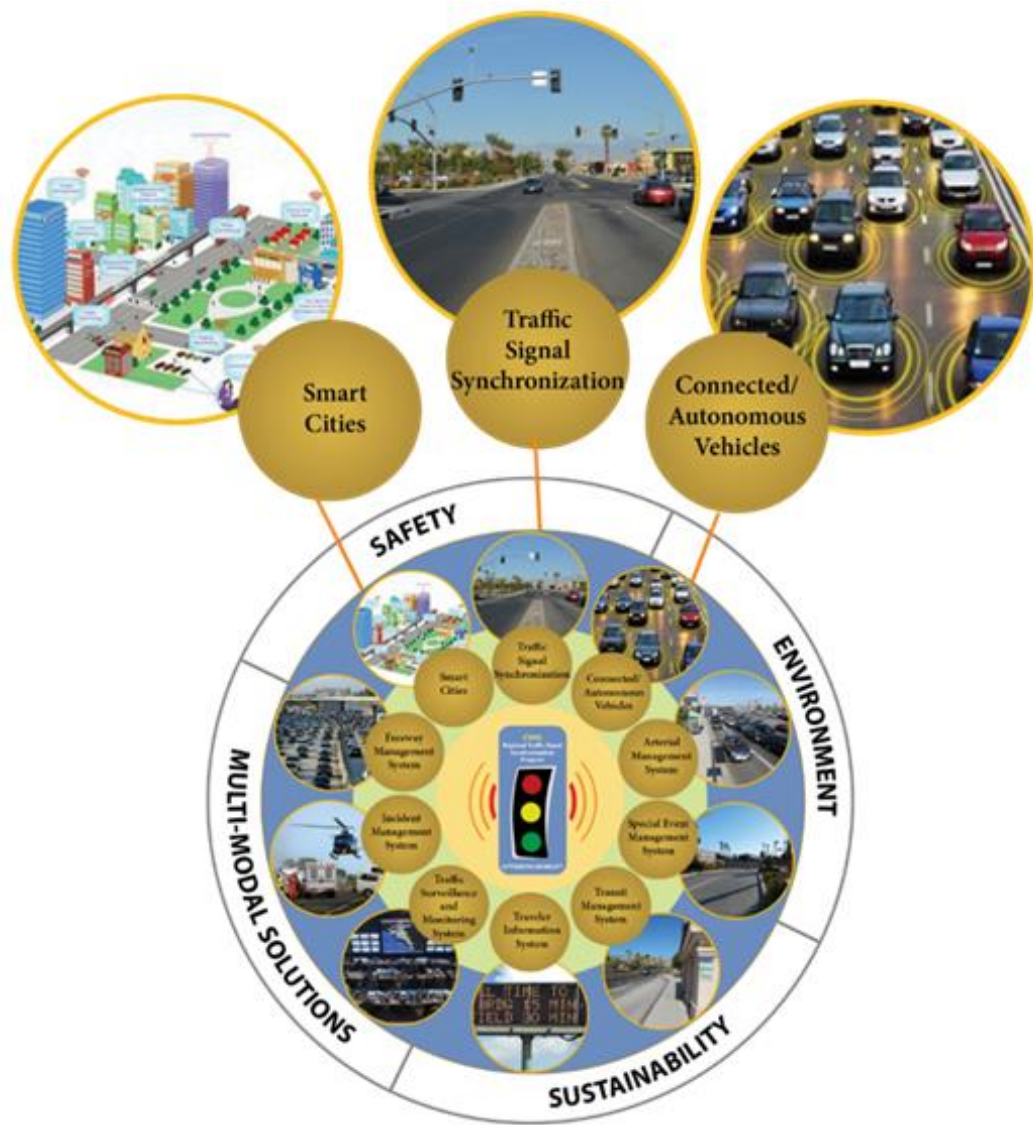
Smart Cities

Traffic Signal Synchronization

Connected/ Autonomous Vehicles

SAFETY

ENVIRONMENT

SUSTAINABILITY

MULTI-MODAL SOLUTIONS

Smart Cities

Traffic Signal Synchronization

Connected/ Autonomous Vehicles

Freeway Management System

Arterial Management System

Incident Management System

Special Event Management System

Traffic Surveillance and Monitoring System

Traveler Information System

Transit Management System

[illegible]

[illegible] TIME TO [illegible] 15 MIN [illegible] 30 MIN